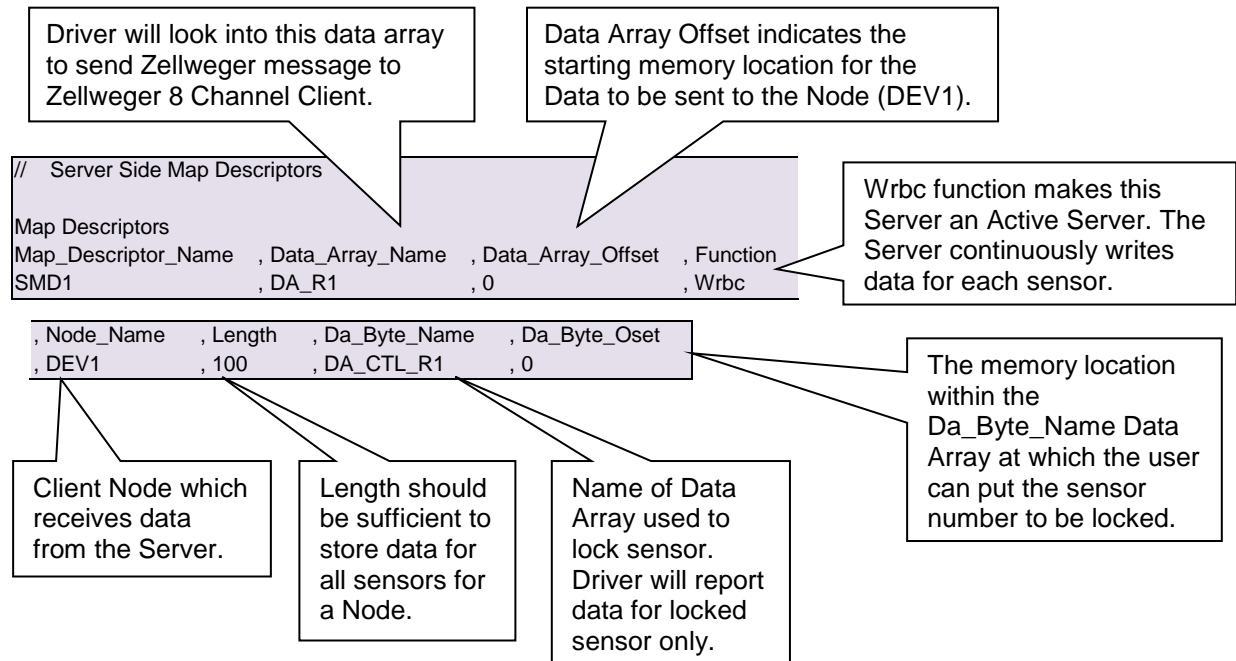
Driver will look into this data array to send Zellweger message to Zellweger 8 Channel Client.

Data Array Offset indicates the starting memory location for the Data to be sent to the Node (DEV1).

// Server Side Map Descriptors

Map Descriptors

| Map_Descriptor_Name | , Data_Array_Name | , Data_Array_Offset | , Function |
|---|---|---|---|
| SMD1 | , DA_R1 | , 0 | , Wrbc |

Wrbc function makes this Server an Active Server. The Server continuously writes data for each sensor.

| , Node_Name | , Length | , Da_Byte_Name | , Da_Byte_Oset |
|---|---|---|---|
| , DEV1 | , 100 | , DA_CTL_R1 | , 0 |

The memory location within the Da_Byte_Name Data Array at which the user can put the sensor number to be locked.

Client Node which receives data from the Server.

Length should be sufficient to store data for all sensors for a Node.

Name of Data Array used to lock sensor. Driver will report data for locked sensor only.